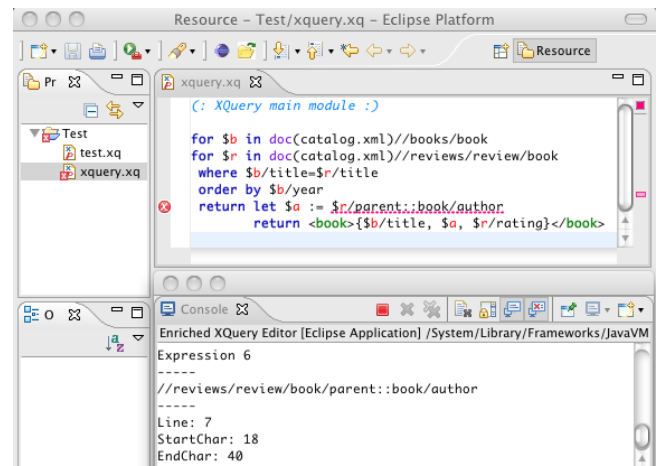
Resource – Test/xquery.xq – Eclipse Platform

Resource

Pr

xquery.xq

Test

test.xq

xquery.xq

(: XQuery main module :)

for $b in doc(catalog.xml)//books/book
for $r in doc(catalog.xml)//reviews/review/book
where $b/title=$r/title
order by $b/year
return let $a := $r/parent::book/author
return <book>{$b/title, $a, $r/rating}</book>

O

Console

Enriched XQuery Editor [Eclipse Application] /System/Library/Frameworks/JavaVM

Expression 6
-----
//reviews/review/book/parent::book/author
-----
Line: 7
StartChar: 18
EndChar: 40